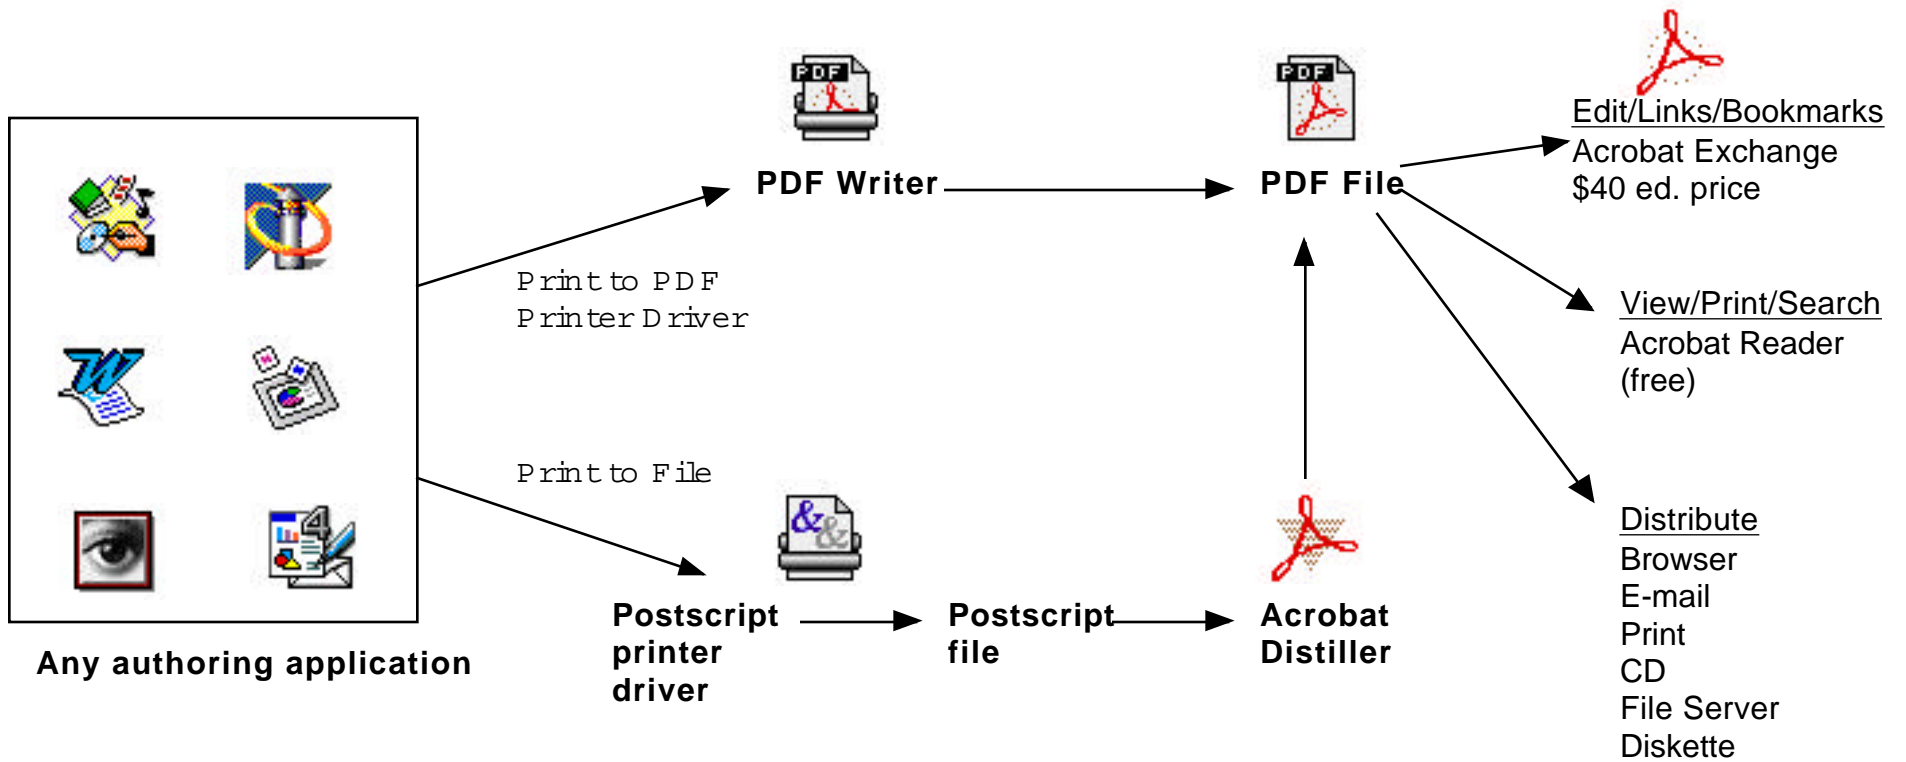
PDF

PDF Writer

PDF

PDF File

Edit/Links/Bookmarks
Acrobat Exchange
$40 ed. price

Print to PDF
Printer Driver

View/Print/Search
Acrobat Reader
(free)

Print to File

Distribute
Browser
E-mail
Print
CD
File Server
Diskette

Any authoring application

Postscript printer driver

Postscript file

Acrobat Distiller